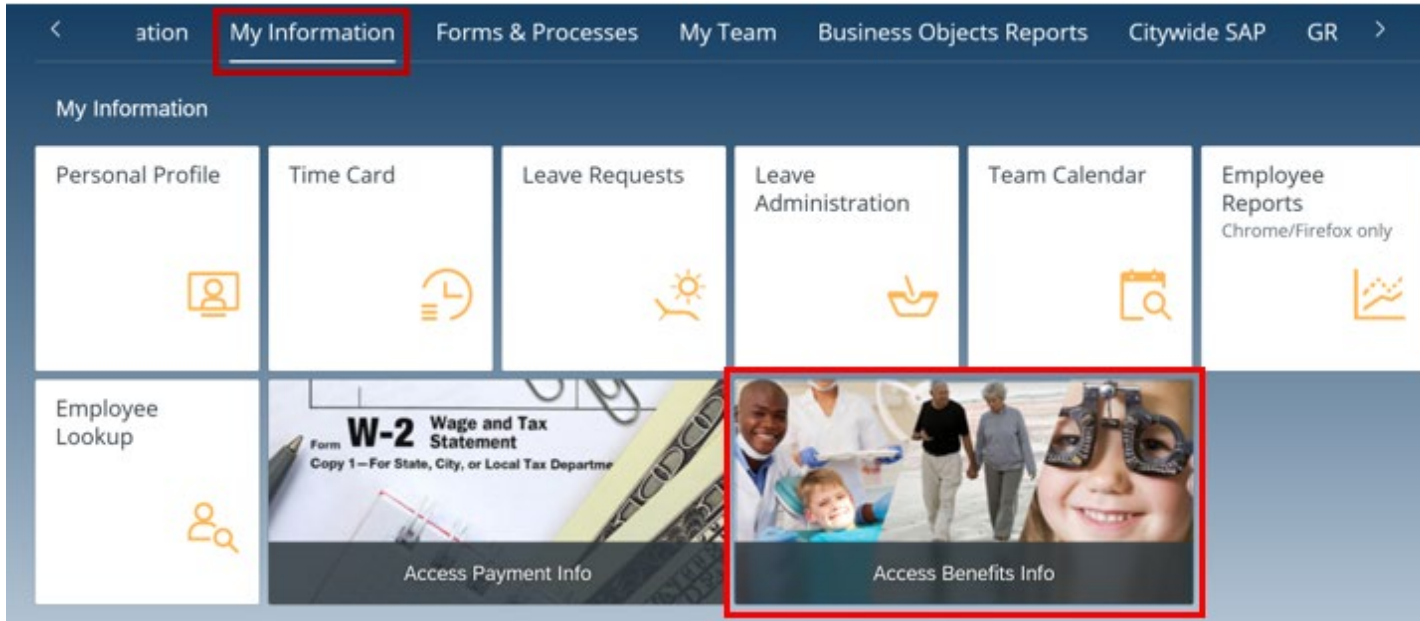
< ation My Information Forms & Processes My Team Business Objects Reports Citywide SAP GR >

My Information

Personal Profile

Time Card

Leave Requests

Leave Administration

Team Calendar

Employee Reports
Chrome/Firefox only

Employee Lookup

Form W-2 Wage and Tax Statement
Copy 1—For State, City, or Local Tax Departme

Access Payment Info

Access Benefits Info